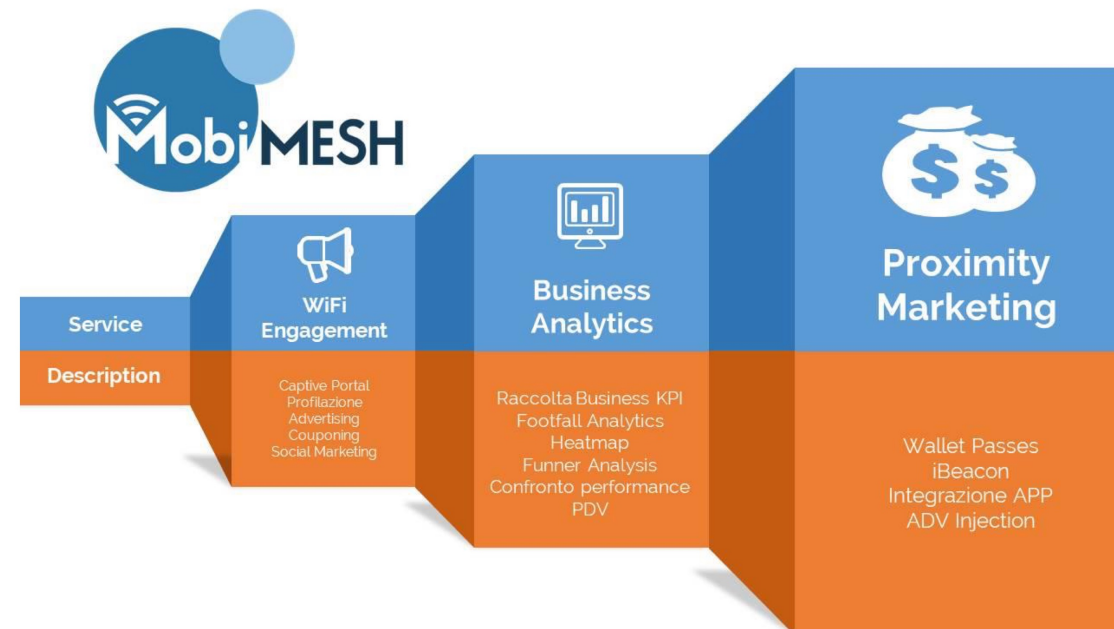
MobiMESH

Service

Description

WiFi Engagement

Captive Portal
Profilazione
Advertising
Couponing
Social Marketing

Business Analytics

Raccolta Business KPI
Footfall Analytics
Heatmap
Funner Analysis
Confronto performance
PDV

Proximity Marketing

Wallet Passes
iBeacon
Integrazione APP
ADV Injection